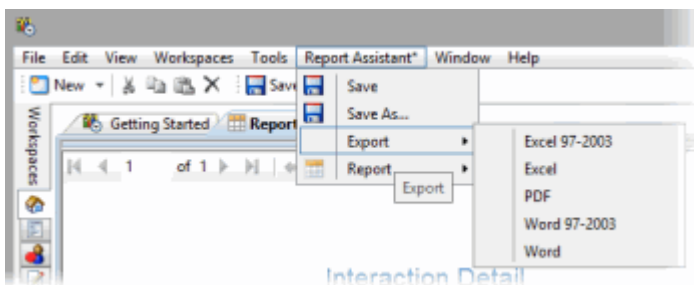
File Edit View Workspaces Tools Report Assistant* Window Help

New Save

Workspaces

Getting Started Report

1 of 1

Save
Save As...
Export
Report

Export

Excel 97-2003
Excel
PDF
Word 97-2003
Word

Interaction Detail